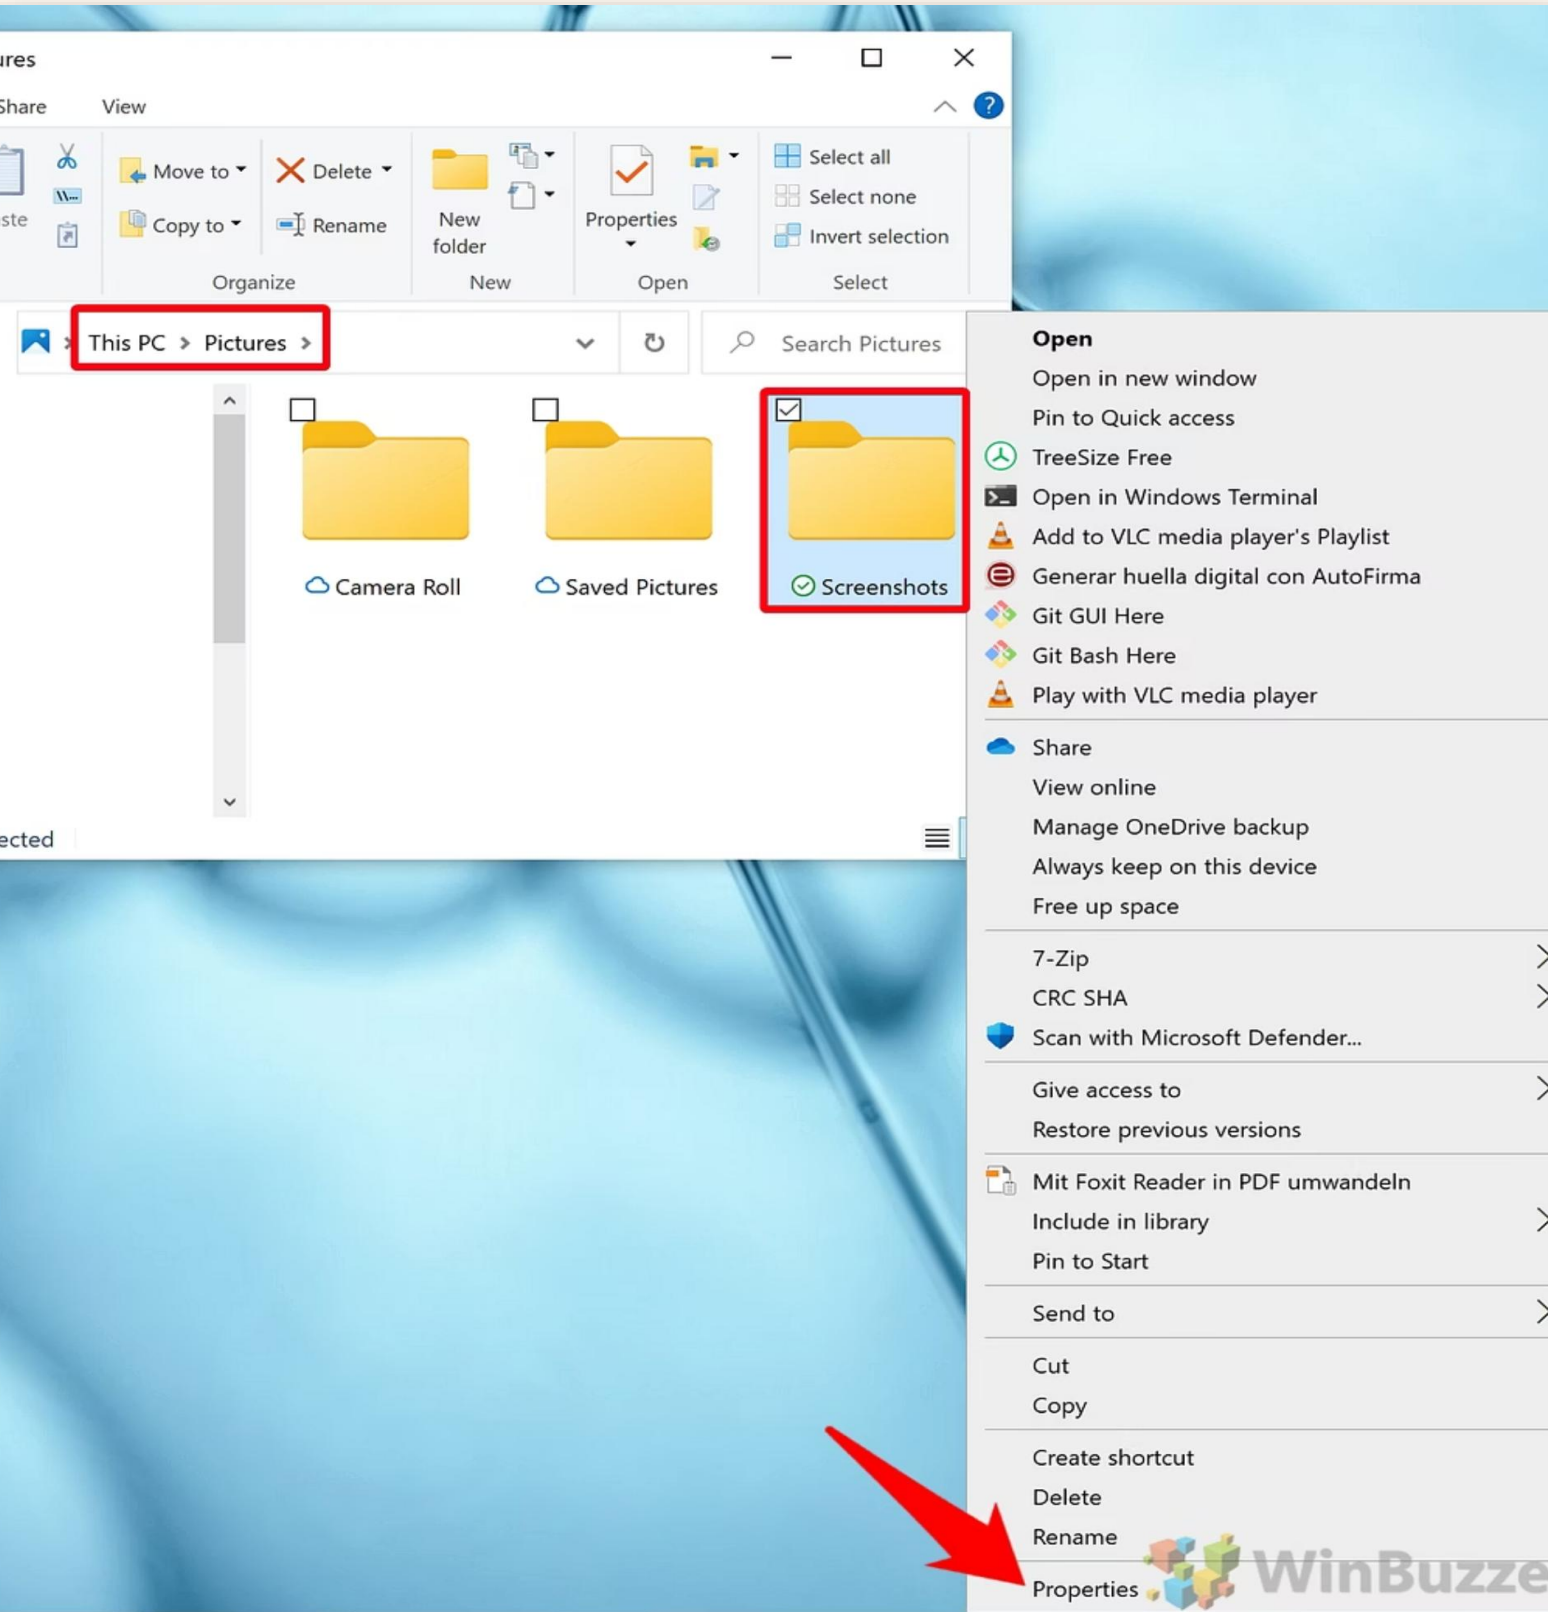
ures

Share View

ste

Move to

Copy to

Delete

Rename

Organize

New folder

New

Properties

Open

Select all

Select none

Invert selection

Select

This PC > Pictures >

Search Pictures

Camera Roll

Saved Pictures

Screenshots

ected

Open
Open in new window
Pin to Quick access
TreeSize Free
Open in Windows Terminal
Add to VLC media player's Playlist
Generar huella digital con AutoFirma
Git GUI Here
Git Bash Here
Play with VLC media player
Share
View online
Manage OneDrive backup
Always keep on this device
Free up space
7-Zip
CRC SHA
Scan with Microsoft Defender...
Give access to
Restore previous versions
Mit Foxit Reader in PDF umwandeln
Include in library
Pin to Start
Send to
Cut
Copy
Create shortcut
Delete
Rename
Properties

WinBuzze